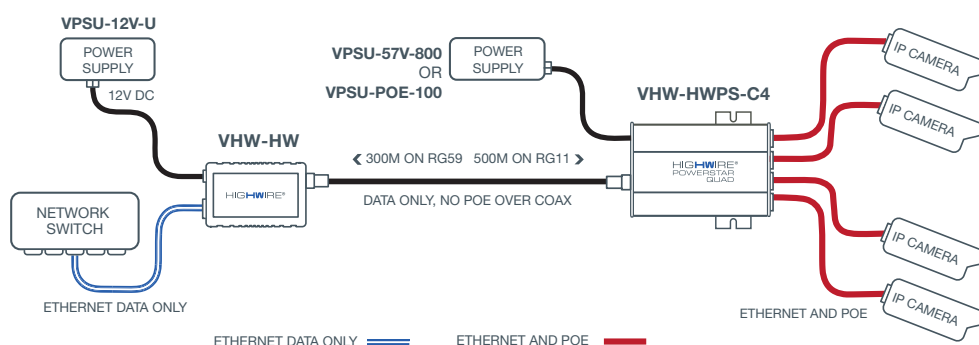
VPSU-12V-U

POWER SUPPLY

12V DC

VPSU-57V-800
OR
VPSU-POE-100

POWER SUPPLY

VHW-HWPS-C4

IP CAMERA

IP CAMERA

VHW-HW

HIGHWIRE®

❮ 300M ON RG59 500M ON RG11 ❯

DATA ONLY, NO POE OVER COAX

HIGHWIRE® POWERSTAR QUAD

NETWORK SWITCH

IP CAMERA

IP CAMERA

ETHERNET DATA ONLY

ETHERNET AND POE

ETHERNET DATA ONLY

ETHERNET AND POE